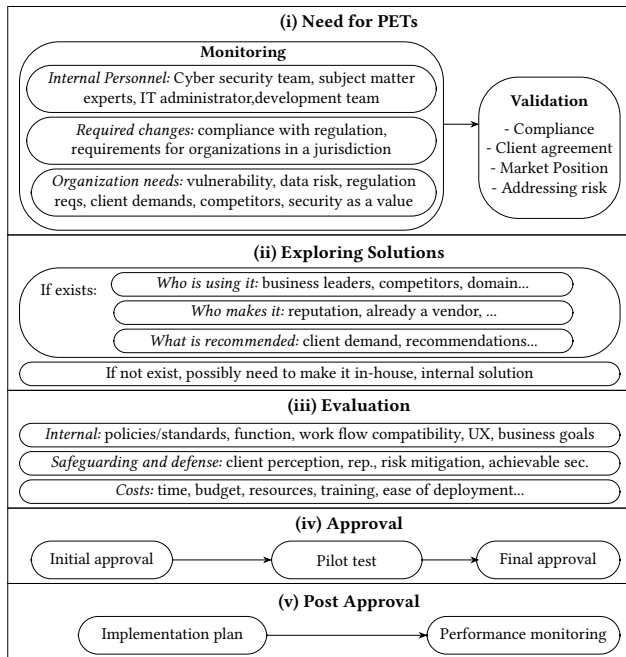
(i) Need for PETs

Monitoring

Internal Personnel: Cyber security team, subject matter experts, IT administrator,development team

Required changes: compliance with regulation, requirements for organizations in a jurisdiction

Organization needs: vulnerability, data risk, regulation reqs, client demands, competitors, security as a value

Validation
- Compliance
- Client agreement
- Market Position
- Addressing risk

(ii) Exploring Solutions

If exists:
Who is using it: business leaders, competitors, domain...
Who makes it: reputation, already a vendor, ...
What is recommended: client demand, recommendations...

If not exist, possibly need to make it in-house, internal solution

(iii) Evaluation

Internal: policies/standards, function, work flow compatibility, UX, business goals

Safeguarding and defense: client perception, rep., risk mitigation, achievable sec.

Costs: time, budget, resources, training, ease of deployment...

(iv) Approval

Initial approval
Pilot test
Final approval

(v) Post Approval

Implementation plan
Performance monitoring